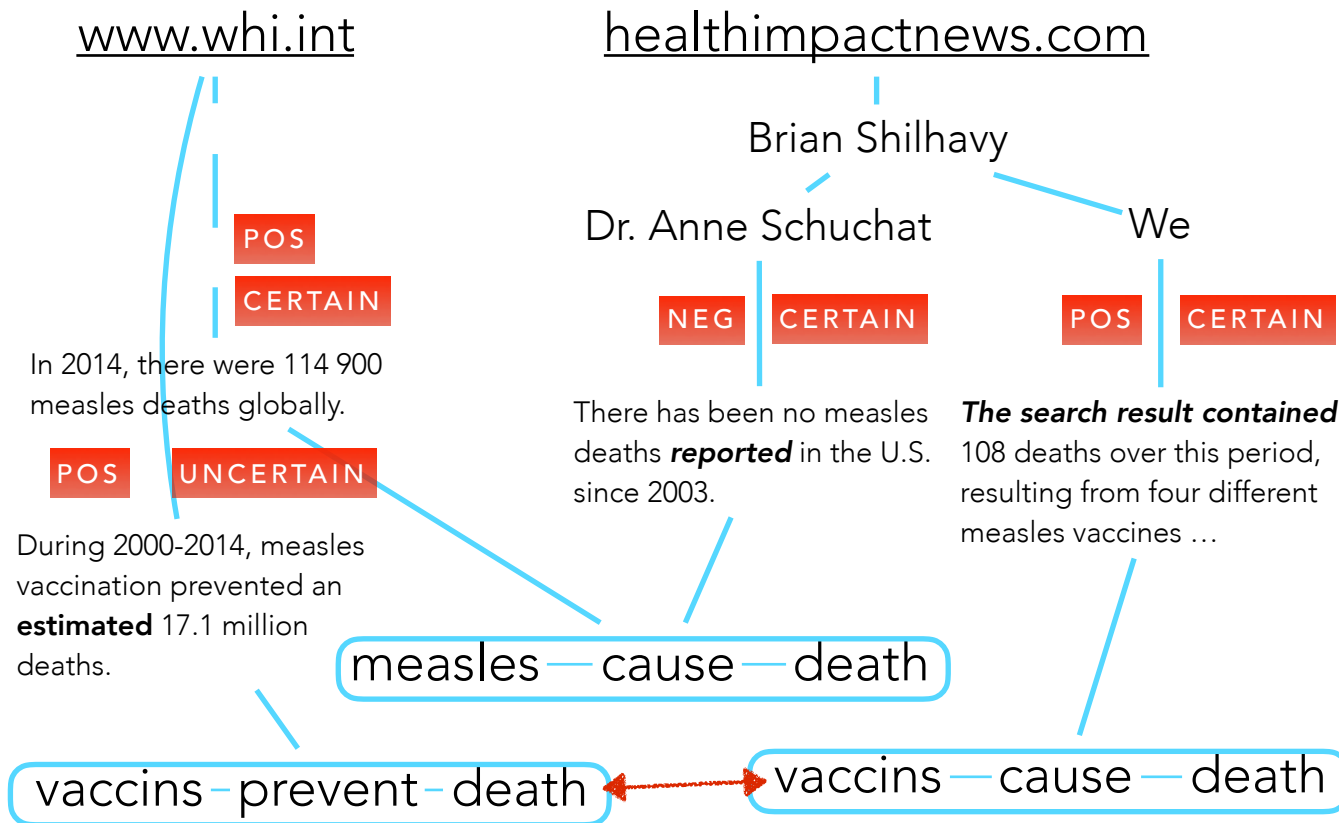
www.whi.int

healthimpactnews.com

Brian Shilhavy

Dr. Anne Schuchat

We

POS

CERTAIN

In 2014, there were 114 900 measles deaths globally.

POS UNCERTAIN

During 2000-2014, measles vaccination prevented an **estimated** 17.1 million deaths.

NEG CERTAIN

There has been no measles deaths ***reported*** in the U.S. since 2003.

POS CERTAIN

***The search result contained*** 108 deaths over this period, resulting from four different measles vaccines …

measles — cause — death

vaccins - prevent - death

vaccins — cause — death